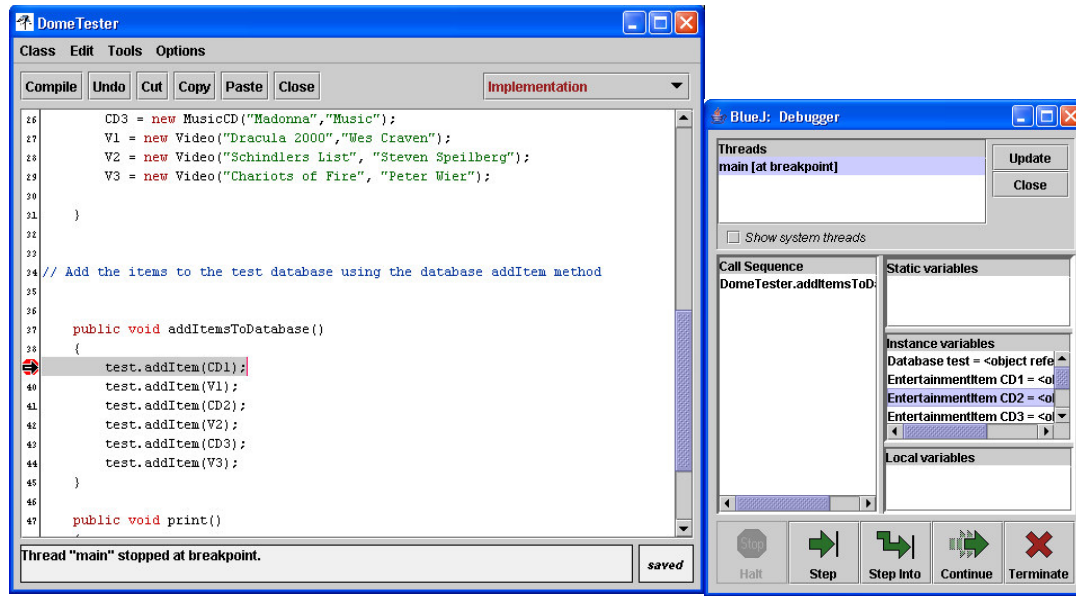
DomeTester

Class Edit Tools Options

Compile Undo Cut Copy Paste Close Implementation

26 CD3 = new MusicCD("Madonna","Music");
27 V1 = new Video("Dracula 2000","Wes Craven");
28 V2 = new Video("Schindlers List", "Steven Speilberg");
29 V3 = new Video("Chariots of Fire", "Peter Wier");
30
31 }
32
33
34 // Add the items to the test database using the database addItem method
35
36
37 public void addItemsToDatabase()
38 {
test.addItem(CD1);
40 test.addItem(V1);
41 test.addItem(CD2);
42 test.addItem(V2);
43 test.addItem(CD3);
44 test.addItem(V3);
45 }
46
47 public void print()

Thread "main" stopped at breakpoint.

saved

BlueJ: Debugger

Threads
main [at breakpoint]

Update
Close

Show system threads

Call Sequence
DomeTester.addItemsToD

Static variables

Instance variables
Database test = <object refe
EntertainmentItem CD1 = <ol
EntertainmentItem CD2 = <o
EntertainmentItem CD3 = <ol

Local variables

Stop
Halt
Step
Step Into
Continue
Terminate